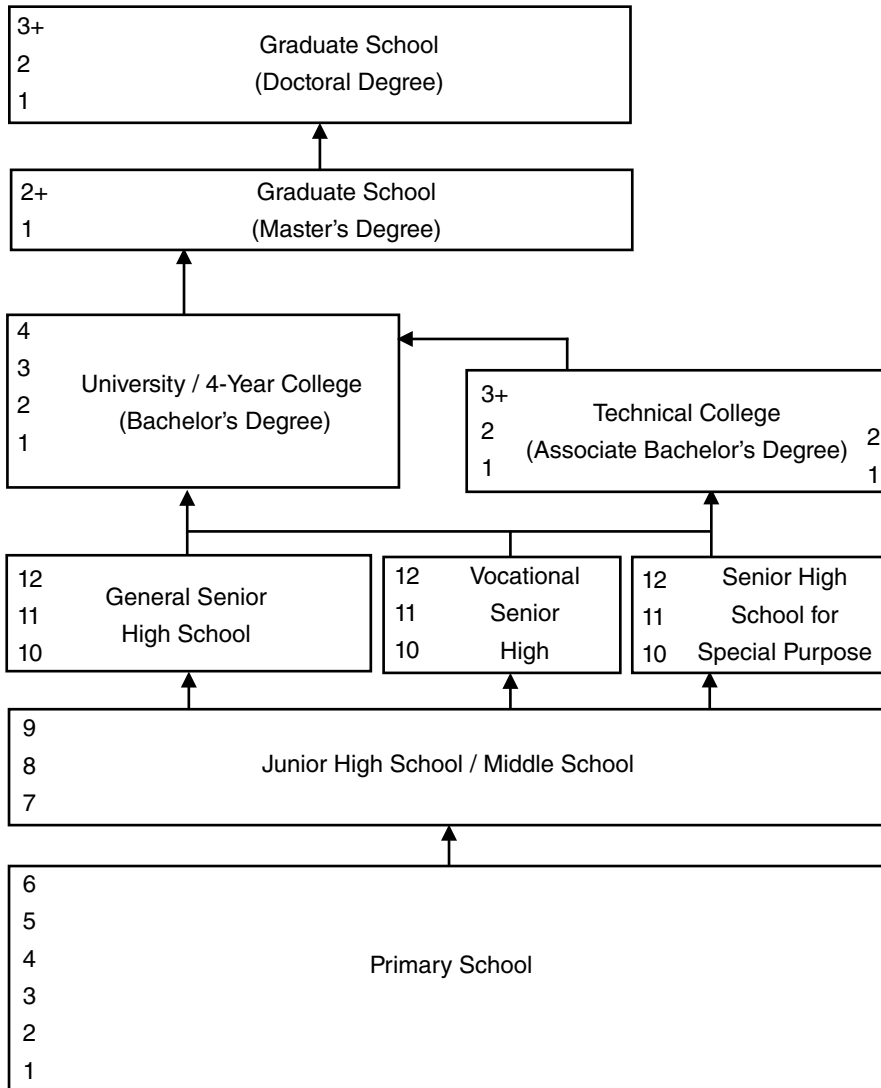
3+
2
1
Graduate School
(Doctoral Degree)

2+
1
Graduate School
(Master's Degree)

4
3
2
1
University / 4-Year College
(Bachelor's Degree)

3+
2
1
Technical College
(Associate Bachelor's Degree)
2
1

12
11
10
General Senior
High School

12
11
10
Vocational
Senior
High

12
11
10
Senior High
School for
Special Purpose

9
8
7
Junior High School / Middle School

6
5
4
3
2
1
Primary School